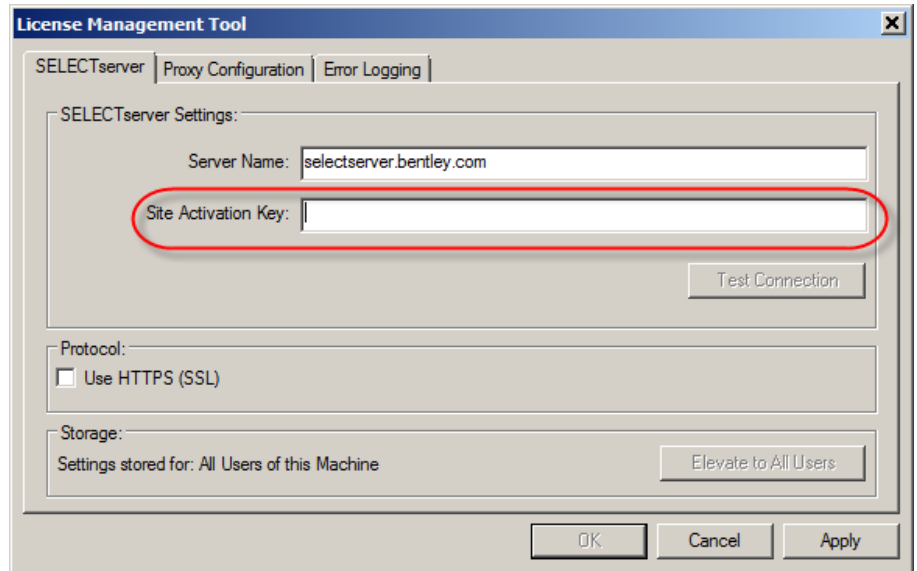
License Management Tool

SELECTserver | Proxy Configuration | Error Logging

SELECTserver Settings:

Server Name: selectserver.bentley.com

Site Activation Key:

Test Connection

Protocol:

Use HTTPS (SSL)

Storage:

Settings stored for: All Users of this Machine

Elevate to All Users

OK

Cancel

Apply